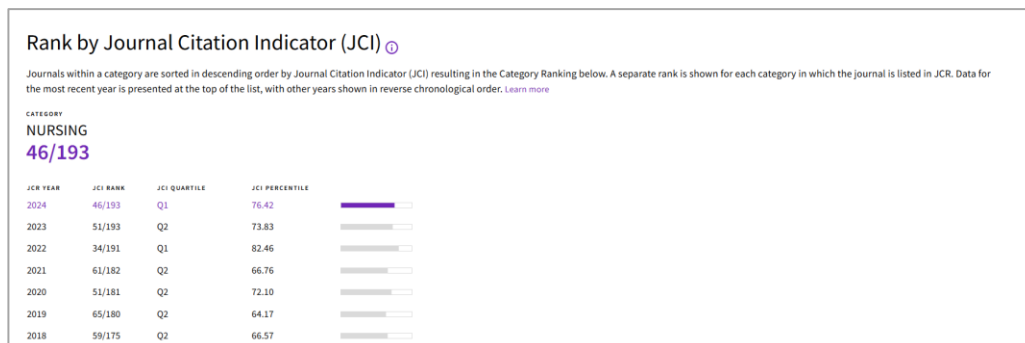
Rank by Journal Citation Indicator (JCI)

Journals within a category are sorted in descending order by Journal Citation Indicator (JCI) resulting in the Category Ranking below. A separate rank is shown for each category in which the journal is listed in JCR. Data for the most recent year is presented at the top of the list, with other years shown in reverse chronological order. Learn more

CATEGORY
NURSING
46/193

| JCR YEAR | JCI RANK | JCI QUARTILE | JCI PERCENTILE |
|---|---|---|---|
| 2024 | 46/193 | Q1 | 76.42 |
| 2023 | 51/193 | Q2 | 73.83 |
| 2022 | 34/191 | Q1 | 82.46 |
| 2021 | 61/182 | Q2 | 66.76 |
| 2020 | 51/181 | Q2 | 72.10 |
| 2019 | 65/180 | Q2 | 64.17 |
| 2018 | 59/175 | Q2 | 66.57 |